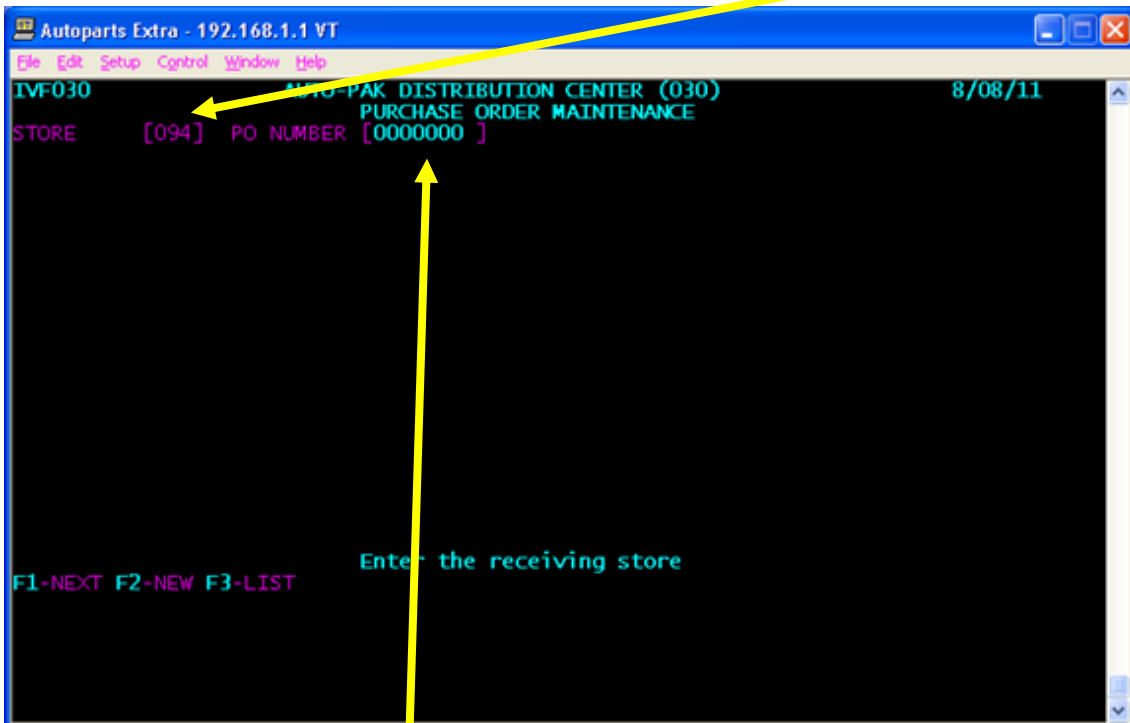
Autoparts Extra - 192.168.1.1 VT

File Edit Setup Control Window Help

IVF030 AUTO-PAK DISTRIBUTION CENTER (030) 8/08/11

PURCHASE ORDER MAINTENANCE

STORE [094] PO NUMBER [0000000 ]

Enter the receiving store

F1-NEXT F2-NEW F3-LIST